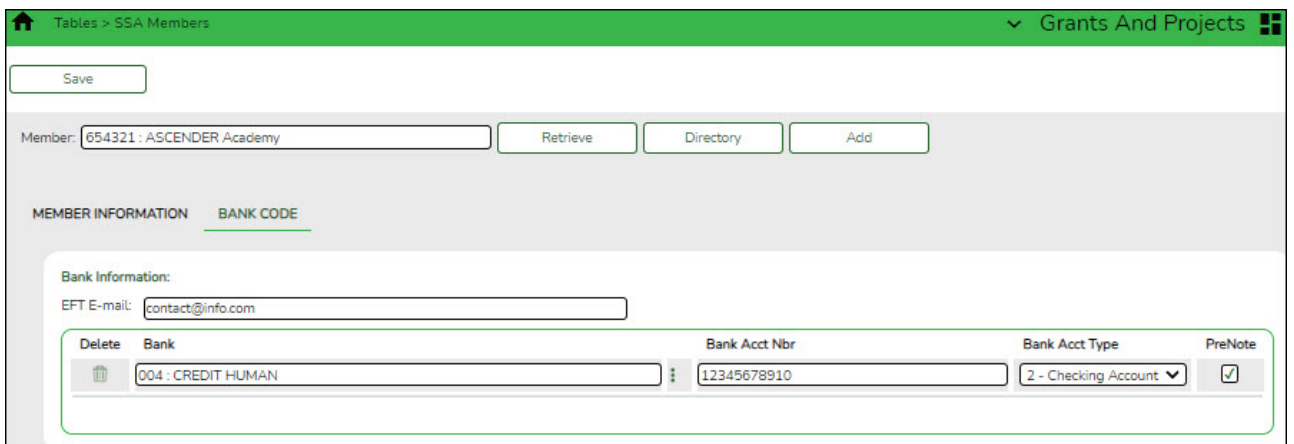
Tables > SSA Members

Grants And Projects

Save

Member: 654321 : ASCENDER Academy

Retrieve

Directory

Add

MEMBER INFORMATION

BANK CODE

Bank Information:

EFT E-mail: contact@info.com

| Delete | Bank | Bank Acct Nbr | Bank Acct Type | PreNote |
|---|---|---|---|---|
| | 004 : CREDIT HUMAN | 12345678910 | 2 - Checking Account | ☑ |